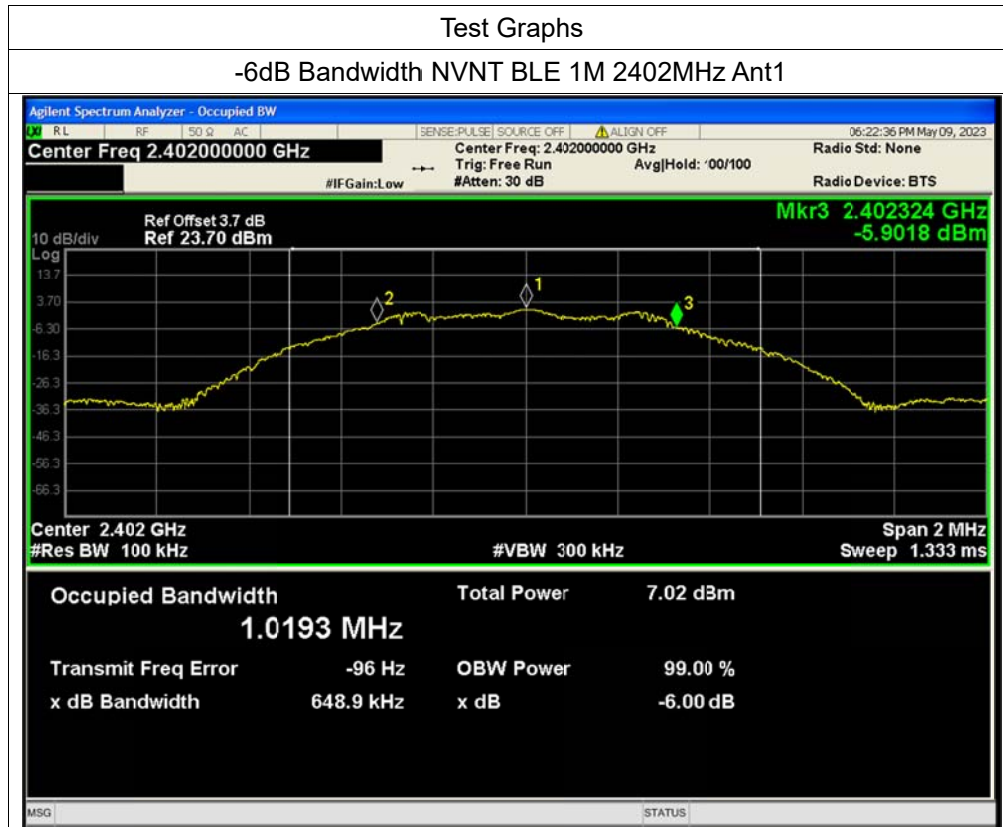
Test Graphs

-6dB Bandwidth NVNT BLE 1M 2402MHz Ant1

Agilent Spectrum Analyzer - Occupied BW

RL RF 50 Ω AC SENSE:PULSE SOURCE OFF ALIGN OFF 06:22:36 PM May 09, 2023

Center Freq 2.402000000 GHz

Center Freq: 2.402000000 GHz
Trig: Free Run
#Atten: 30 dB

Avg|Hold: 100/100

#IFGain:Low

Radio Std: None

Radio Device: BTS

Ref Offset 3.7 dB
10 dB/div Ref 23.70 dBm

Mkr3 2.402324 GHz
-5.9018 dBm

Log
13.7
3.70
-6.30
-16.3
-26.3
-36.3
-46.3
-56.3
-66.3

2
1
3

Center 2.402 GHz
#Res BW 100 kHz

#VBW 300 kHz

Span 2 MHz
Sweep 1.333 ms

Occupied Bandwidth
1.0193 MHz

Total Power 7.02 dBm

Transmit Freq Error -96 Hz

OBW Power 99.00 %

x dB Bandwidth 648.9 kHz

x dB -6.00 dB

MSG

STATUS